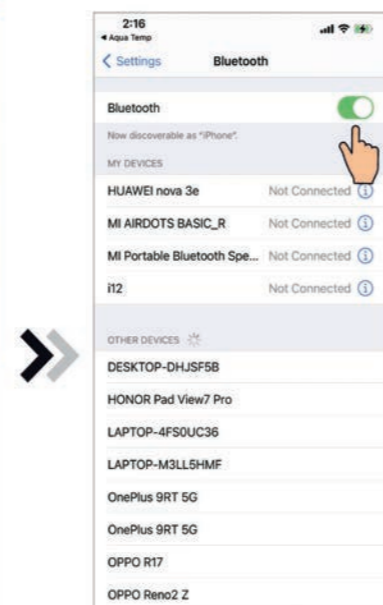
2:16
◀ Aqua Temp

< Settings Bluetooth

Bluetooth

Now discoverable as "iPhone".

MY DEVICES

HUAWEI nova 3e Not Connected ⓘ

MI AIRDOTS BASIC_R Not Connected ⓘ

MI Portable Bluetooth Spe... Not Connected ⓘ

i12 Not Connected ⓘ

OTHER DEVICES

DESKTOP-DHJSF5B

HONOR Pad View7 Pro

LAPTOP-4FS0UC36

LAPTOP-M3LL5HMF

OnePlus 9RT 5G

OnePlus 9RT 5G

OPPO R17

OPPO Reno2 Z